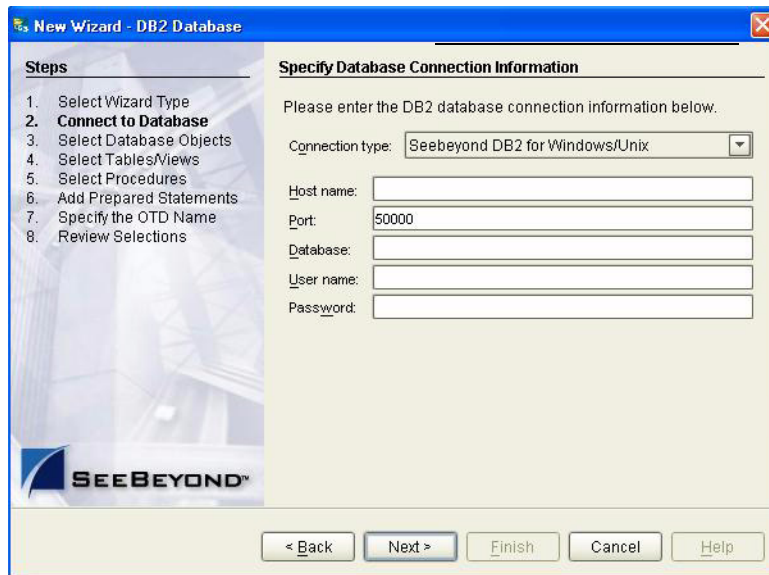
New Wizard - DB2 Database

Steps

1. Select Wizard Type
2. Connect to Database
3. Select Database Objects
4. Select Tables/Views
5. Select Procedures
6. Add Prepared Statements
7. Specify the OTD Name
8. Review Selections

SEEBEYOND™

Specify Database Connection Information

Please enter the DB2 database connection information below.

Connection type: Seebeyond DB2 for Windows/Unix

Host name:

Port: 50000

Database:

User name:

Password:

< Back Next > Finish Cancel Help